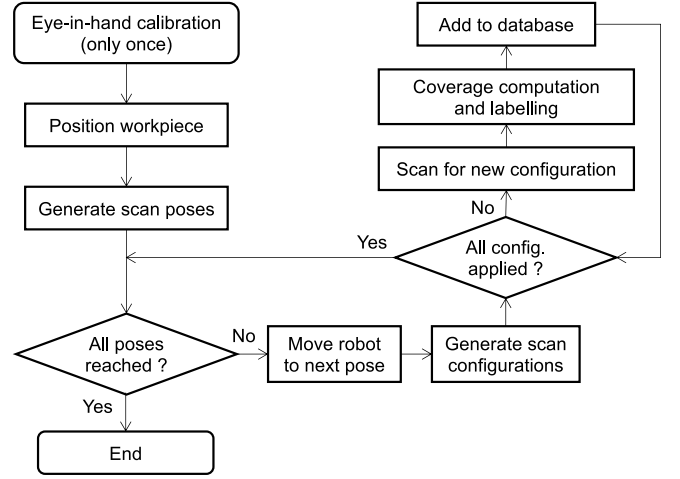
Eye-in-hand calibration (only once)

Position workpiece

Generate scan poses

All poses reached ?

No

Move robot to next pose

Generate scan configurations

Yes

End

All config. applied ?

Yes

No

Scan for new configuration

Coverage computation and labelling

Add to database